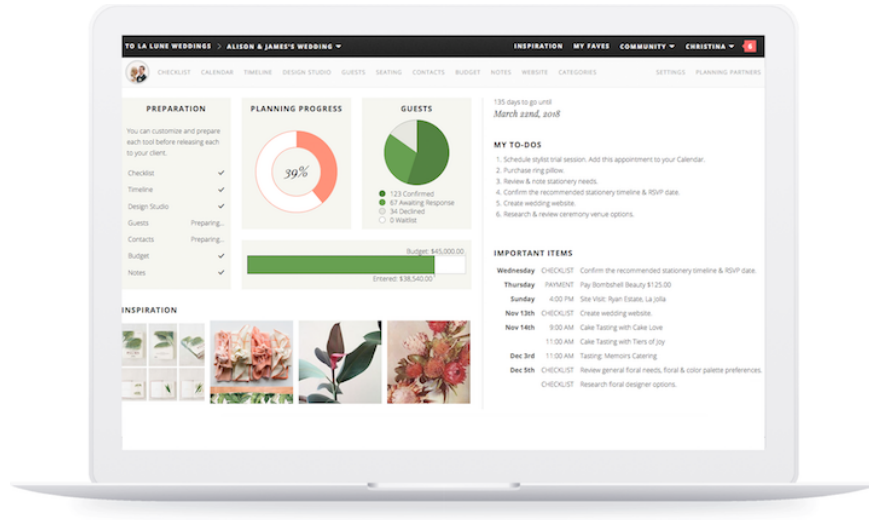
TO LA LUNE WEDDINGS > ALISON & JAMES'S WEDDING ▾ INSPIRATION MY FAVES COMMUNITY ▾ CHRISTINA ▾ 6

CHECKLIST CALENDAR TIMELINE DESIGN STUDIO GUESTS SEATING CONTACTS BUDGET NOTES WEBSITE CATEGORIES SETTINGS PLANNING PARTNERS

PREPARATION

You can customize and prepare each tool before releasing each to your client.

Checklist ✓
Timeline ✓
Design Studio ✓
Guests Preparing...
Contacts Preparing...
Budget ✓
Notes ✓

PLANNING PROGRESS

39%

GUESTS

123 Confirmed
67 Awaiting Response
34 Declined
0 Waitlist

Budget: $45,000.00
Entered: $38,540.00

135 days to go until
March 22nd, 2018

MY TO-DOS

1. Schedule stylist trial session. Add this appointment to your Calendar.
2. Purchase ring pillow.
3. Review & note stationery needs.
4. Confirm the recommended stationery timeline & RSVP date.
5. Create wedding website.
6. Research & review ceremony venue options.

IMPORTANT ITEMS

| | | |
|---|---|---|
| Wednesday | CHECKLIST | Confirm the recommended stationery timeline & RSVP date. |
| Thursday | PAYMENT | Pay Bombshell Beauty $125.00 |
| Sunday | 4:00 PM | Site Visit: Ryan Estate, La Jolla |
| Nov 13th | CHECKLIST | Create wedding website. |
| Nov 14th | 9:00 AM | Cake Tasting with Cake Love |
| | 11:00 AM | Cake Tasting with Tiers of Joy |
| Dec 3rd | 11:00 AM | Tasting: Memoirs Catering |
| Dec 5th | CHECKLIST | Review general floral needs, floral & color palette preferences. |
| | CHECKLIST | Research floral designer options. |

INSPIRATION